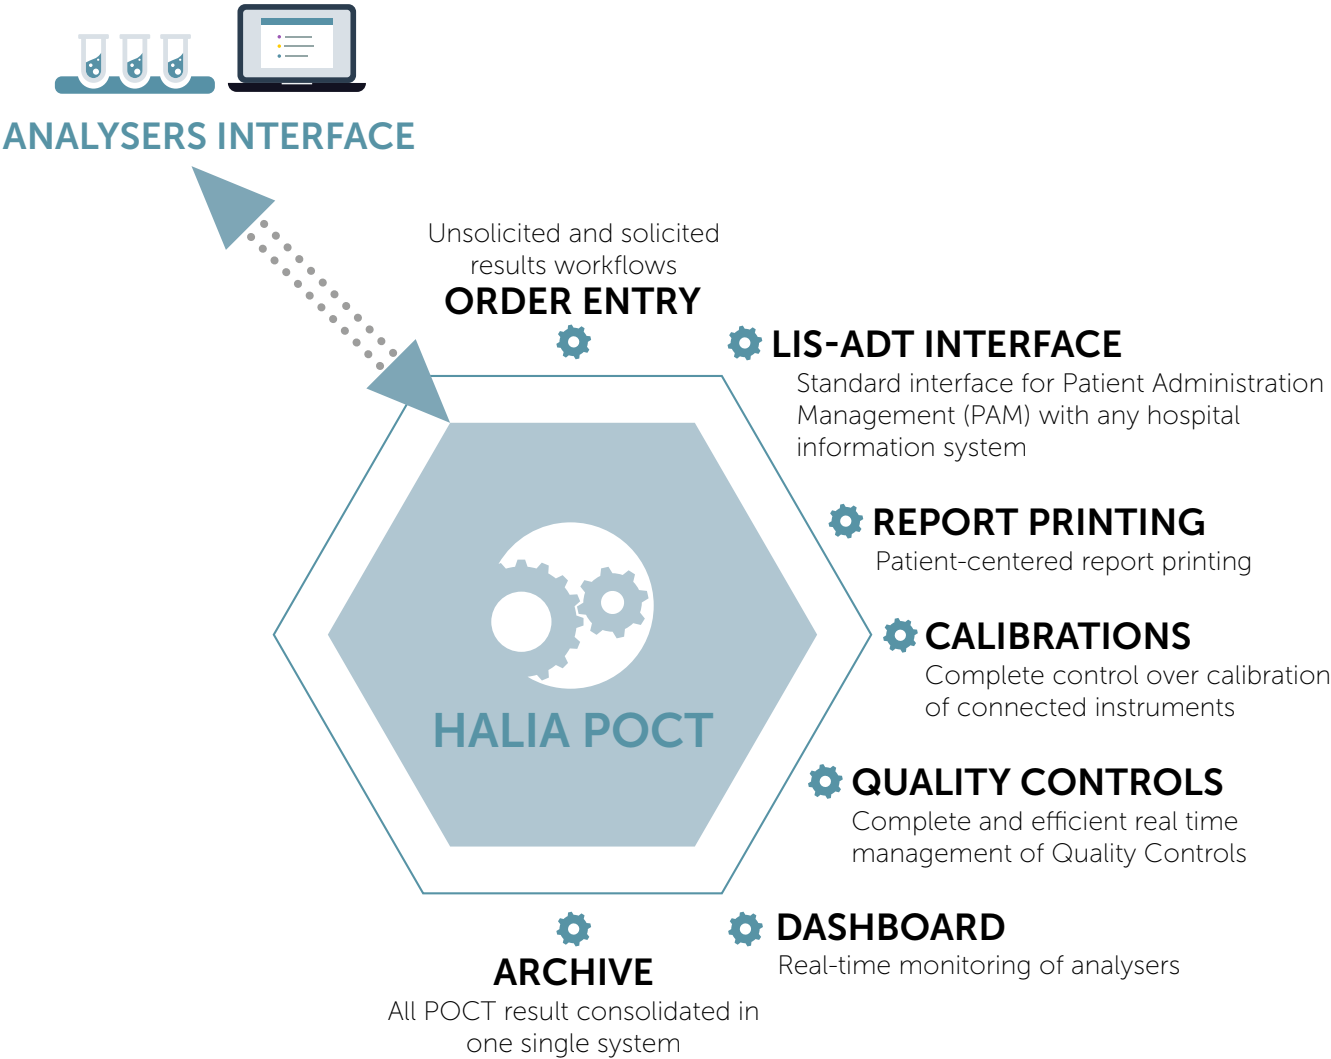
ANALYSERS INTERFACE

Unsolicited and solicited results workflows
ORDER ENTRY

LIS-ADT INTERFACE
Standard interface for Patient Administration Management (PAM) with any hospital information system

REPORT PRINTING
Patient-centered report printing

CALIBRATIONS
Complete control over calibration of connected instruments

QUALITY CONTROLS
Complete and efficient real time management of Quality Controls

DASHBOARD
Real-time monitoring of analysers

ARCHIVE
All POCT result consolidated in one single system

HALIA POCT